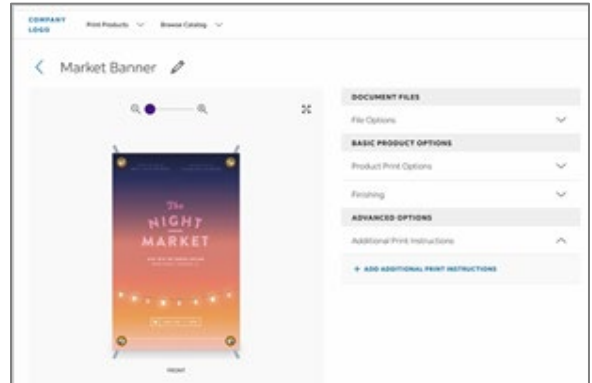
COMPANY LOGO

Print Products

Browse Catalog

Market Banner

DOCUMENT FILES

File Options

BASIC PRODUCT OPTIONS

Product Print Options

Finishing

ADVANCED OPTIONS

Additional Print Instructions

+ ADD ADDITIONAL PRINT INSTRUCTIONS

The NIGHT MARKET

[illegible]

FRONT